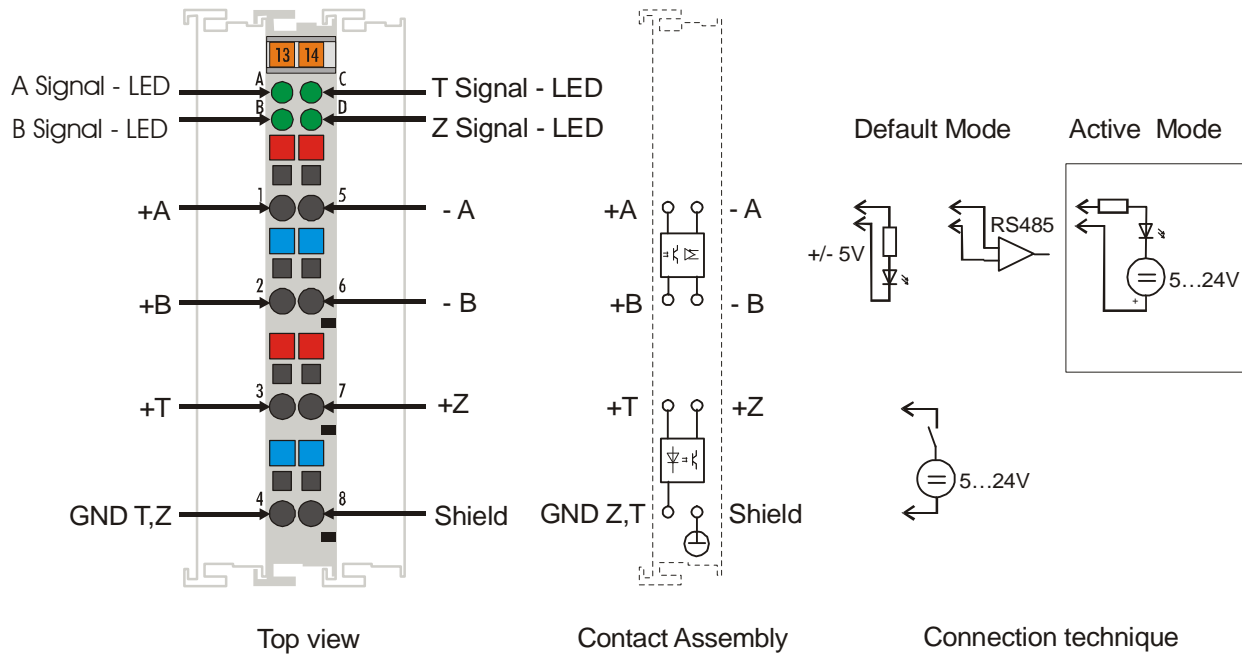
13 14

A Signal - LED
B Signal - LED
A
B
C
D
T Signal - LED
Z Signal - LED

+A
1
5
- A

+B
2
6
- B

+T
3
7
+Z

GND T,Z
4
8
Shield

+A
- A
+B
- B
+T
+Z
GND Z,T
Shield

Default Mode
Active Mode

+/- 5V
RS485
5…24V
+

5…24V

Top view
Contact Assembly
Connection technique